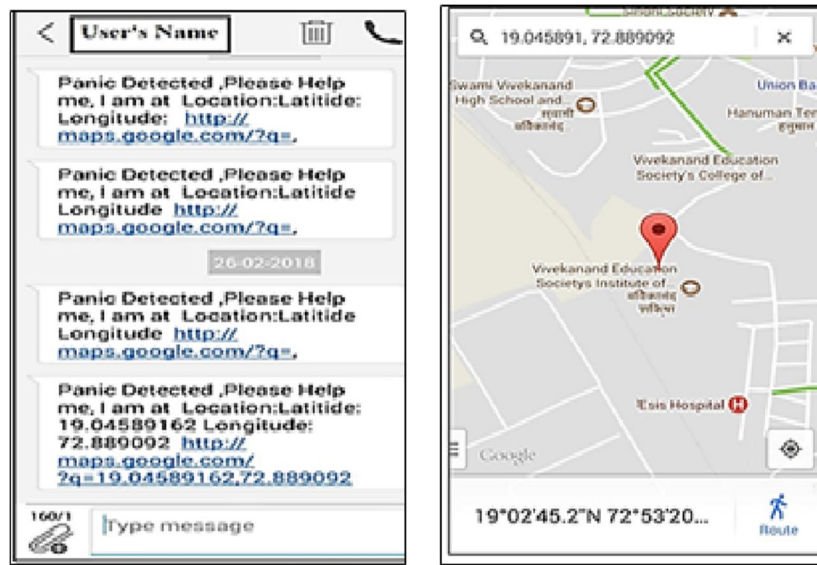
User's Name

Panic Detected ,Please Help me, I am at Location:Latitide: Longitude: http://maps.google.com/?q=,

Panic Detected ,Please Help me, I am at Location:Latitide Longitude http://maps.google.com/?q=,

26-02-2018

Panic Detected ,Please Help me, I am at Location:Latitide Longitude http://maps.google.com/?q=,

Panic Detected ,Please Help me, I am at Location:Latitide: 19.04589162 Longitude: 72.889092 http://maps.google.com/?q=19.04589162,72.889092

160/1

Type message

19.045891, 72.889092

Swami Vivekanand High School and... स्वामी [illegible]

Union Ba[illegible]

Hanuman Ter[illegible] हनुमान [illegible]

Vivekanand Education Society's College of...

Vivekanand Education Societys Institute of... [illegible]

Esis Hospital

Google

19°02'45.2"N 72°53'20...

Route